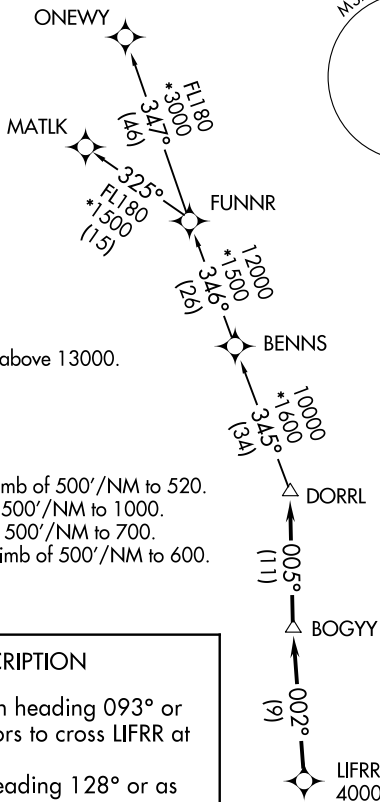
ONEWY

FL180
*3000
347°
(46)

MATLK

325°
FL180
*1500
(15)

FUNNR

12000
*1500
346°
(26)

above 13000.

BENNS

10000
*1600
345°
(34)

imb of 500'/NM to 520.
500'/NM to 1000.
500'/NM to 700.
imb of 500'/NM to 600.

DORRL

005°
(11)

BOGYY

002°
(9)

RIPTION

n heading 093° or
rs to cross LIFRR at

eading 128° or as

LIFRR
4000